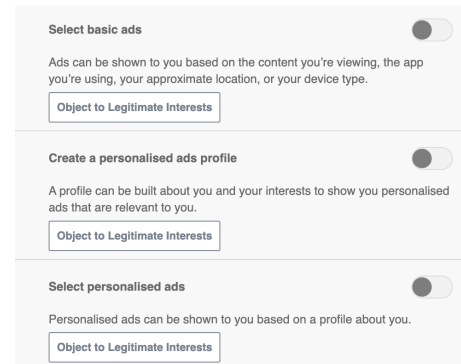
Select basic ads

Ads can be shown to you based on the content you're viewing, the app you're using, your approximate location, or your device type.

Object to Legitimate Interests

Create a personalised ads profile

A profile can be built about you and your interests to show you personalised ads that are relevant to you.

Object to Legitimate Interests

Select personalised ads

Personalised ads can be shown to you based on a profile about you.

Object to Legitimate Interests